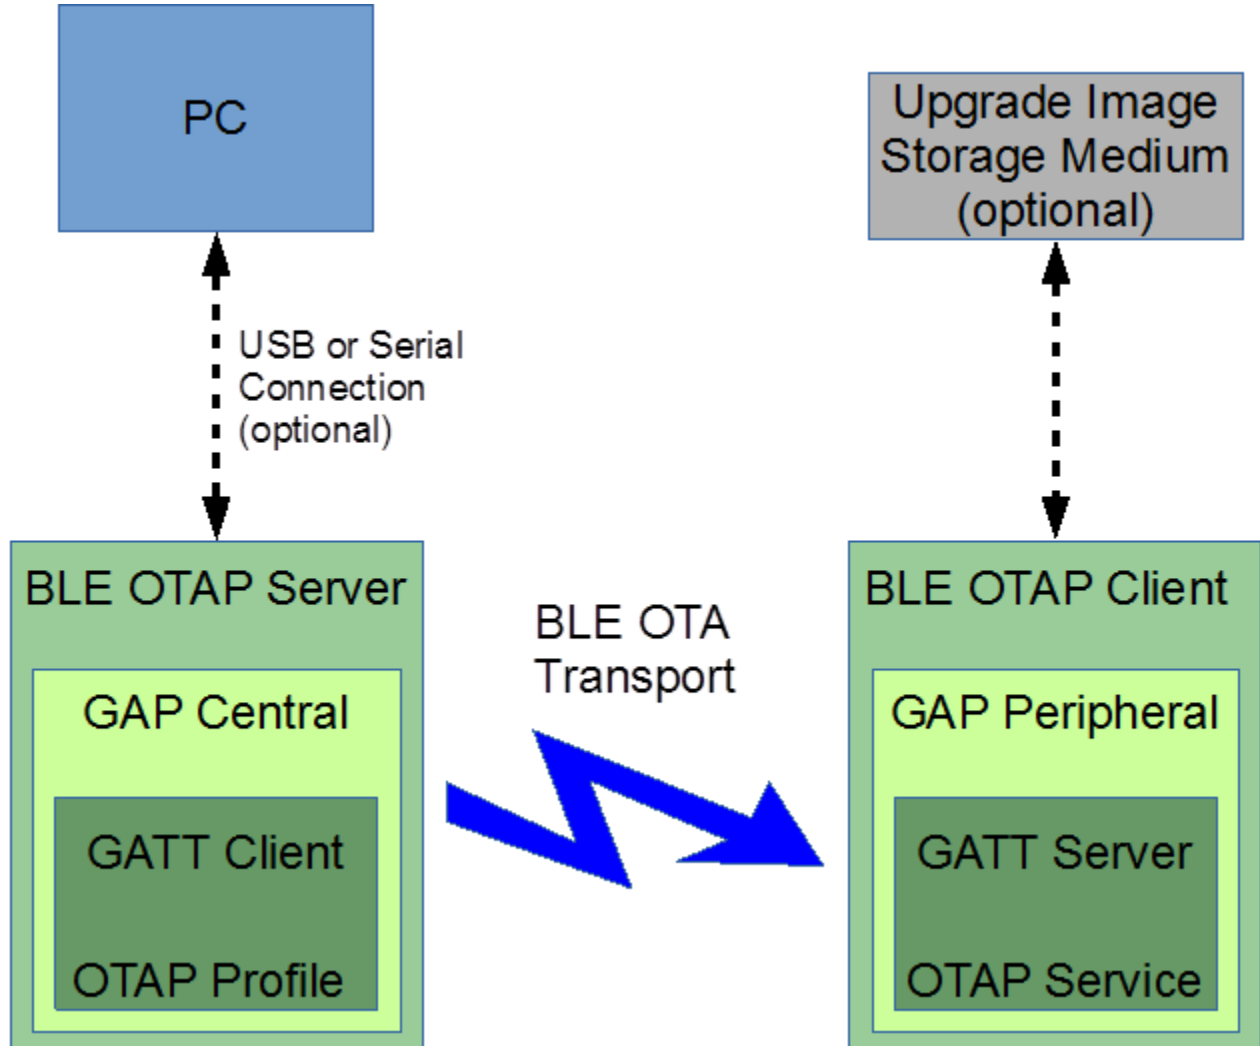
PC

Upgrade Image Storage Medium (optional)

USB or Serial Connection (optional)

BLE OTAP Server

GAP Central

GATT Client

OTAP Profile

BLE OTA Transport

BLE OTAP Client

GAP Peripheral

GATT Server

OTAP Service